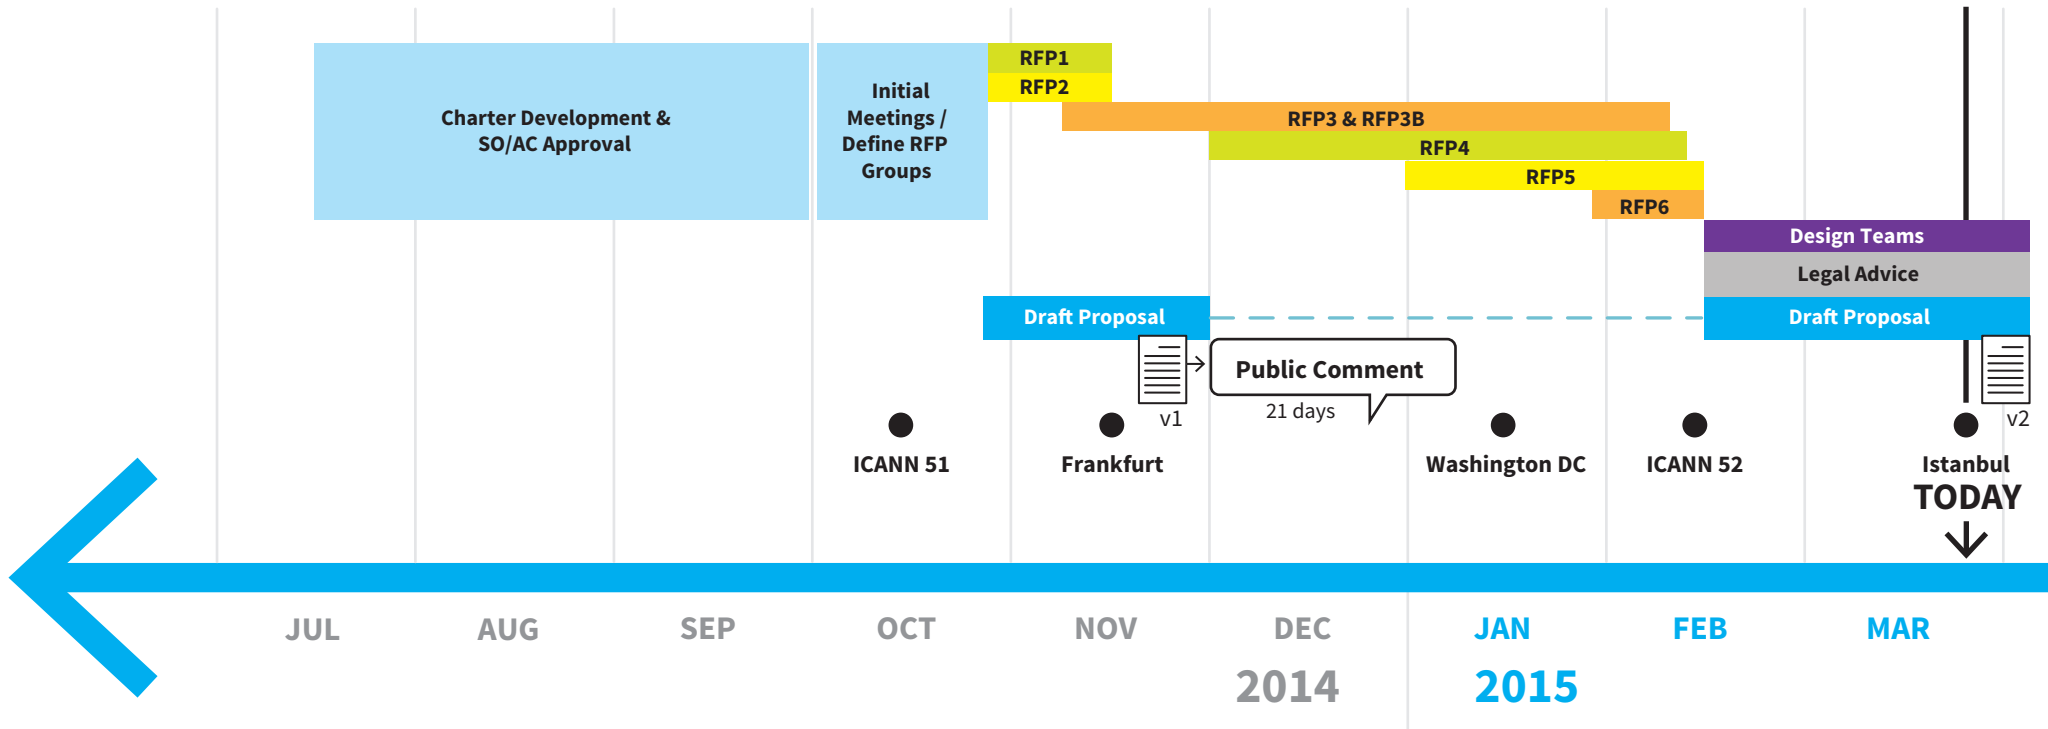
Charter Development & SO/AC Approval

Initial Meetings / Define RFP Groups

RFP1
RFP2
RFP3 & RFP3B
RFP4
RFP5
RFP6

Design Teams
Legal Advice

Draft Proposal

Draft Proposal

v1

Public Comment
21 days

v2

ICANN 51
Frankfurt
Washington DC
ICANN 52
Istanbul
TODAY

JUL
AUG
SEP
OCT
NOV
DEC
2014
JAN
FEB
MAR
2015